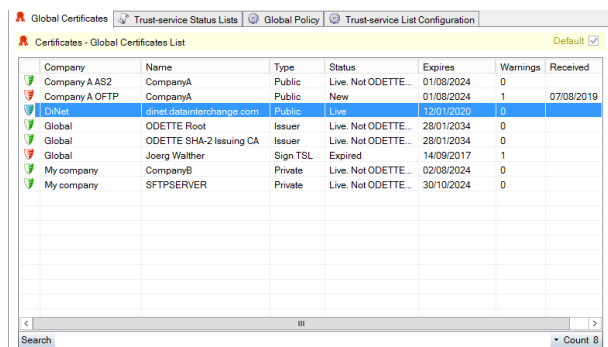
Global Certificates | Trust-service Status Lists | Global Policy | Trust-service List Configuration

Certificates - Global Certificates List

Default

| | Company | Name | Type | Status | Expires | Warnings | Received |
|---|---|---|---|---|---|---|---|
| | Company A AS2 | CompanyA | Public | Live. Not ODETTE... | 01/08/2024 | 0 | |
| | Company A OFTP | CompanyA | Public | New | 01/08/2024 | 1 | 07/08/2019 |
| | DiNet | dinet.datainterchange.com | Public | Live | 12/01/2020 | 0 | |
| | Global | ODETTE Root | Issuer | Live. Not ODETTE... | 28/01/2034 | 0 | |
| | Global | ODETTE SHA-2 Issuing CA | Issuer | Live. Not ODETTE... | 28/01/2034 | 0 | |
| | Global | Joerg Walther | Sign TSL | Expired | 14/09/2017 | 1 | |
| | My company | CompanyB | Private | Live. Not ODETTE... | 02/08/2024 | 0 | |
| | My company | SFTPSERVER | Private | Live. Not ODETTE... | 30/10/2024 | 0 | |

Search

Count 8